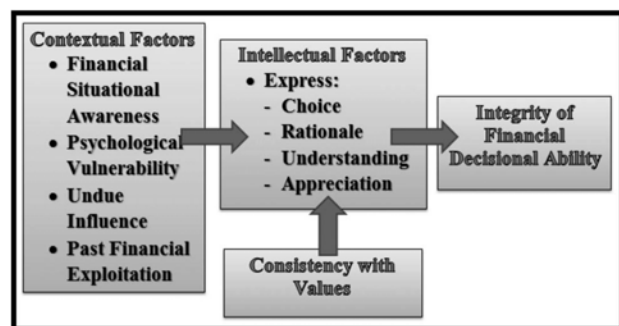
Contextual Factors
- Financial Situational Awareness
- Psychological Vulnerability
- Undue Influence
- Past Financial Exploitation

Intellectual Factors
- Express:
- Choice
- Rationale
- Understanding
- Appreciation

Integrity of Financial Decisional Ability

Consistency with Values